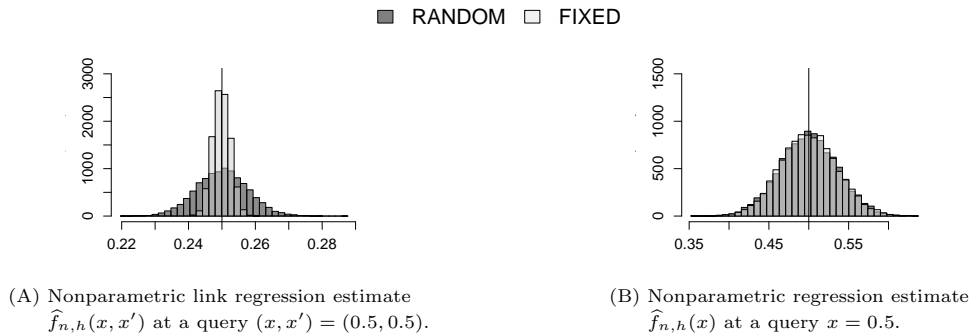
RANDOM FIXED

3000
2000
1000
0
0.22 0.24 0.26 0.28

1500
1000
500
0
0.35 0.45 0.55

(A) Nonparametric link regression estimate $\widehat{f}_{n,h}(x, x')$ at a query $(x, x') = (0.5, 0.5)$.

(B) Nonparametric regression estimate $\widehat{f}_{n,h}(x)$ at a query $x = 0.5$.